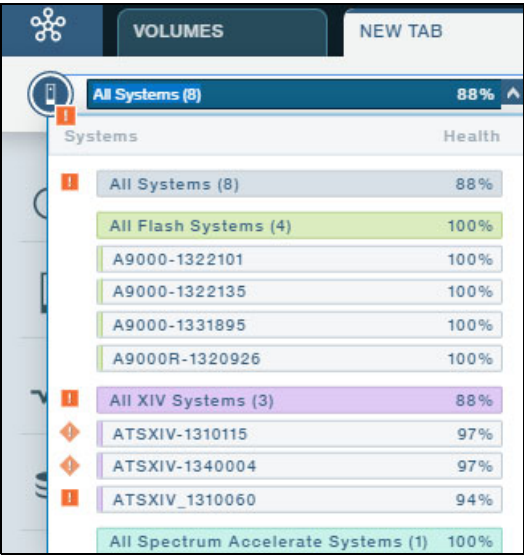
VOLUMES

NEW TAB

All Systems (8) 88%

Systems Health

| | |
|---|---|
| All Systems (8) | 88% |
| All Flash Systems (4) | 100% |
| A9000-1322101 | 100% |
| A9000-1322135 | 100% |
| A9000-1331895 | 100% |
| A9000R-1320926 | 100% |
| All XIV Systems (3) | 88% |
| ATSXIV-1310115 | 97% |
| ATSXIV-1340004 | 97% |
| ATSXIV_1310060 | 94% |
| All Spectrum Accelerate Systems (1) | 100% |